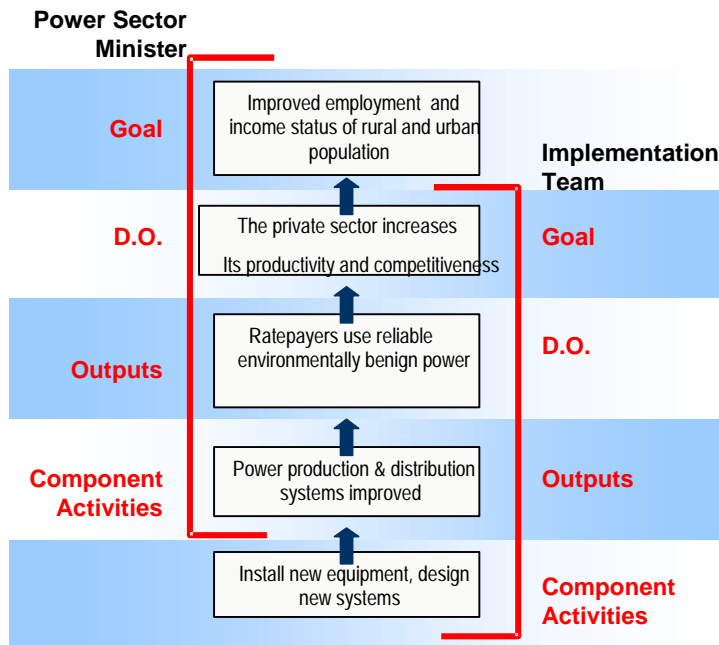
Power Sector Minister

Goal

Improved employment and income status of rural and urban population

Implementation Team

D.O.

The private sector increases

Its productivity and competitiveness

Goal

Outputs

Ratepayers use reliable environmentally benign power

D.O.

Component Activities

Power production & distribution systems improved

Outputs

Install new equipment, design new systems

Component Activities